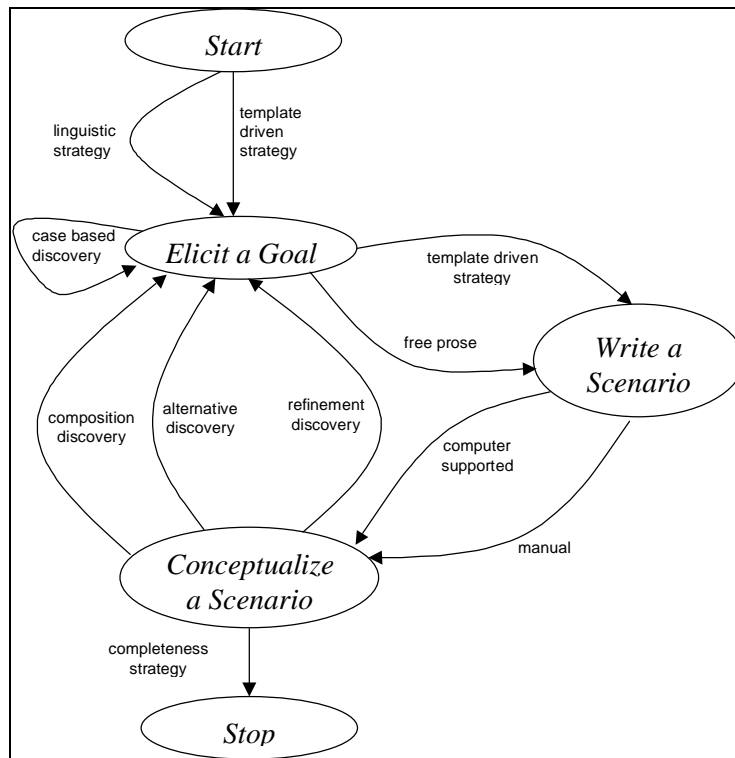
Start

linguistic strategy

template driven strategy

case based discovery

Elicit a Goal

template driven strategy

free prose

Write a Scenario

composition discovery

alternative discovery

refinement discovery

computer supported

manual

Conceptualize a Scenario

completeness strategy

Stop